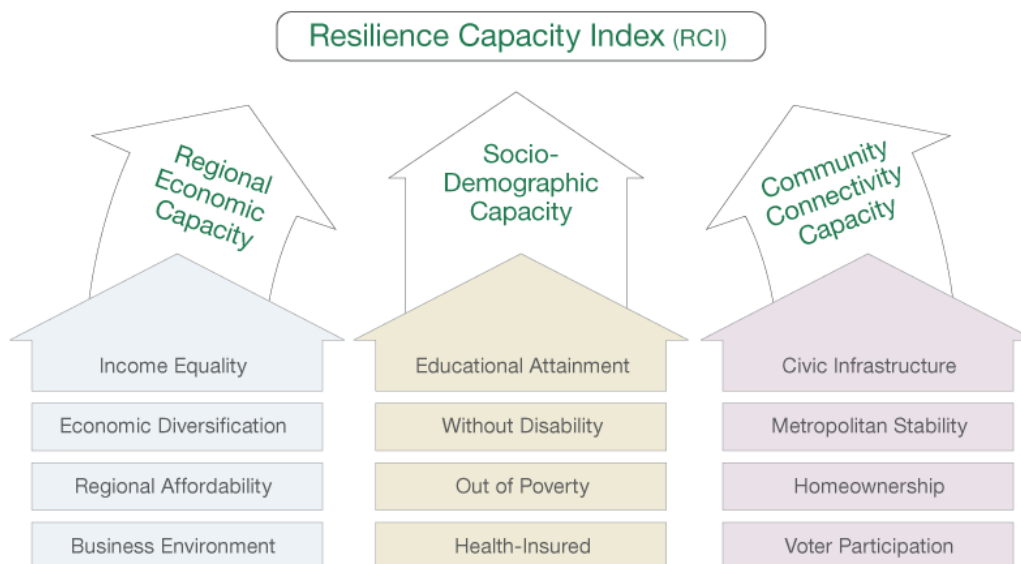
Resilience Capacity Index (RCI)

Regional Economic Capacity

Socio-Demographic Capacity

Community Connectivity Capacity

Income Equality

Economic Diversification

Regional Affordability

Business Environment

Educational Attainment

Without Disability

Out of Poverty

Health-Insured

Civic Infrastructure

Metropolitan Stability

Homeownership

Voter Participation